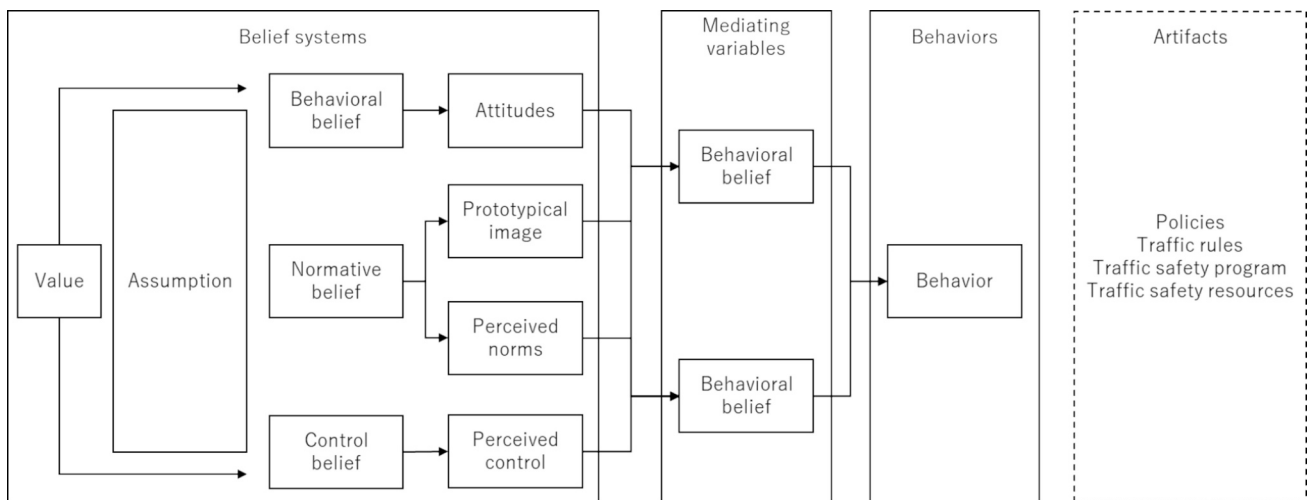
Belief systems

Mediating variables

Behaviors

Artifacts

Value

Assumption

Behavioral belief

Attitudes

Normative belief

Prototypical image

Perceived norms

Control belief

Perceived control

Behavioral belief

Behavioral belief

Behavior

Policies
Traffic rules
Traffic safety program
Traffic safety resources